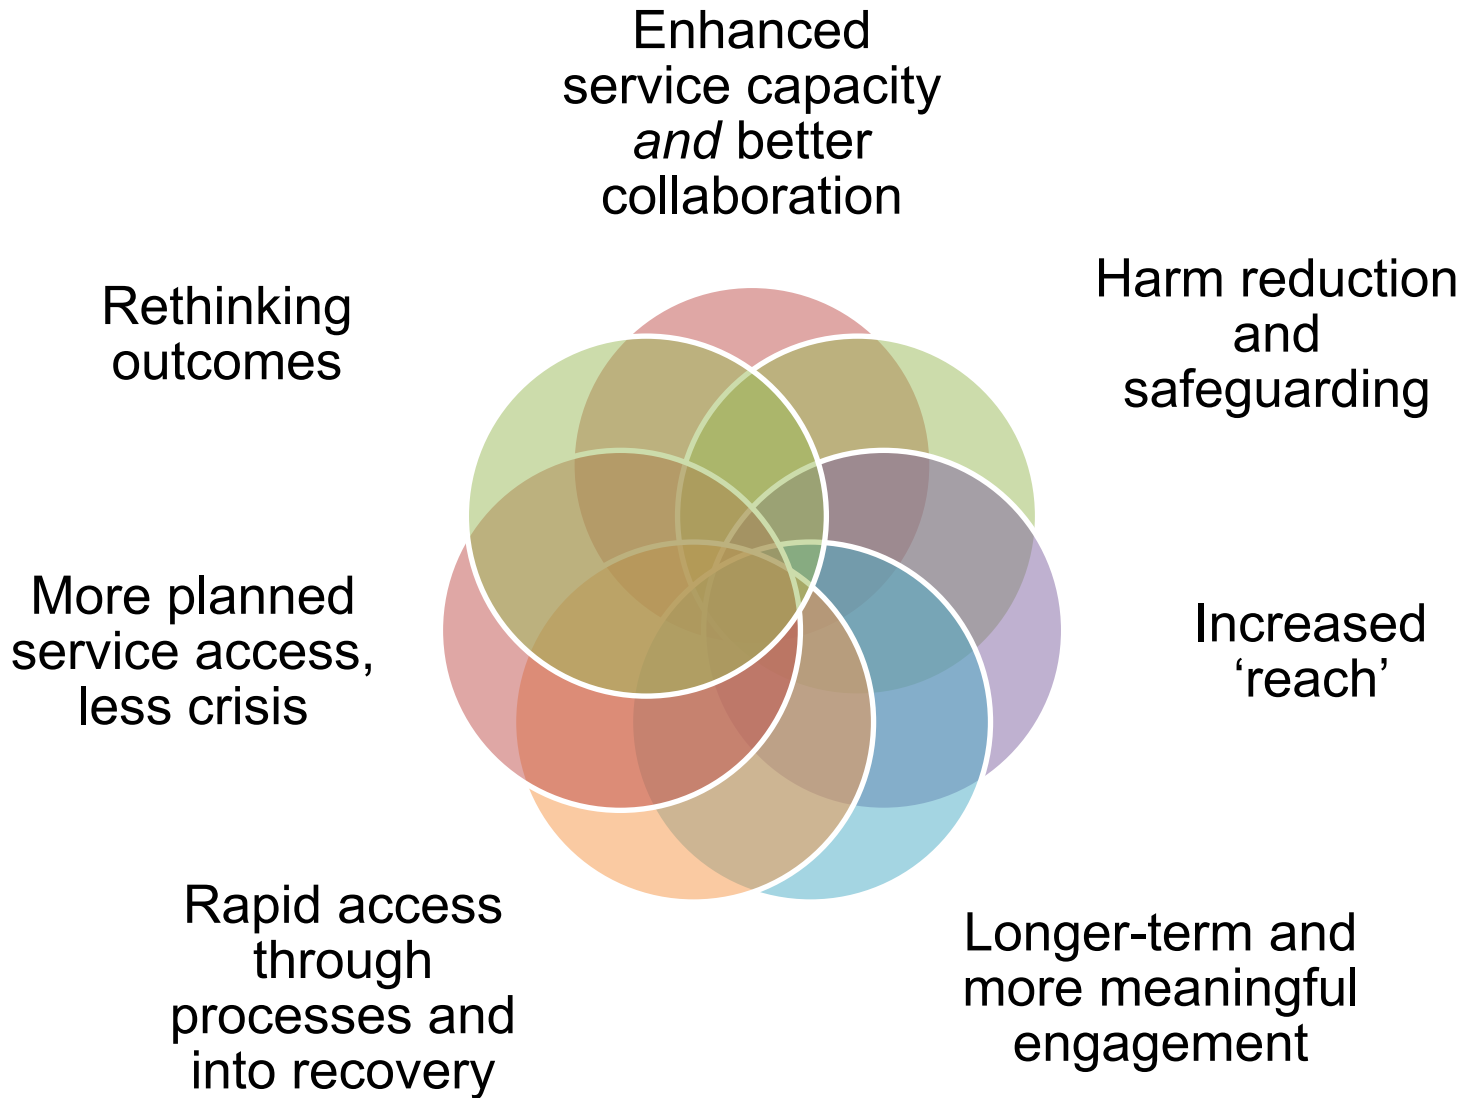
Enhanced service capacity *and* better collaboration

Harm reduction and safeguarding

Increased ‘reach’

Longer-term and more meaningful engagement

Rapid access through processes and into recovery

More planned service access, less crisis

Rethinking outcomes